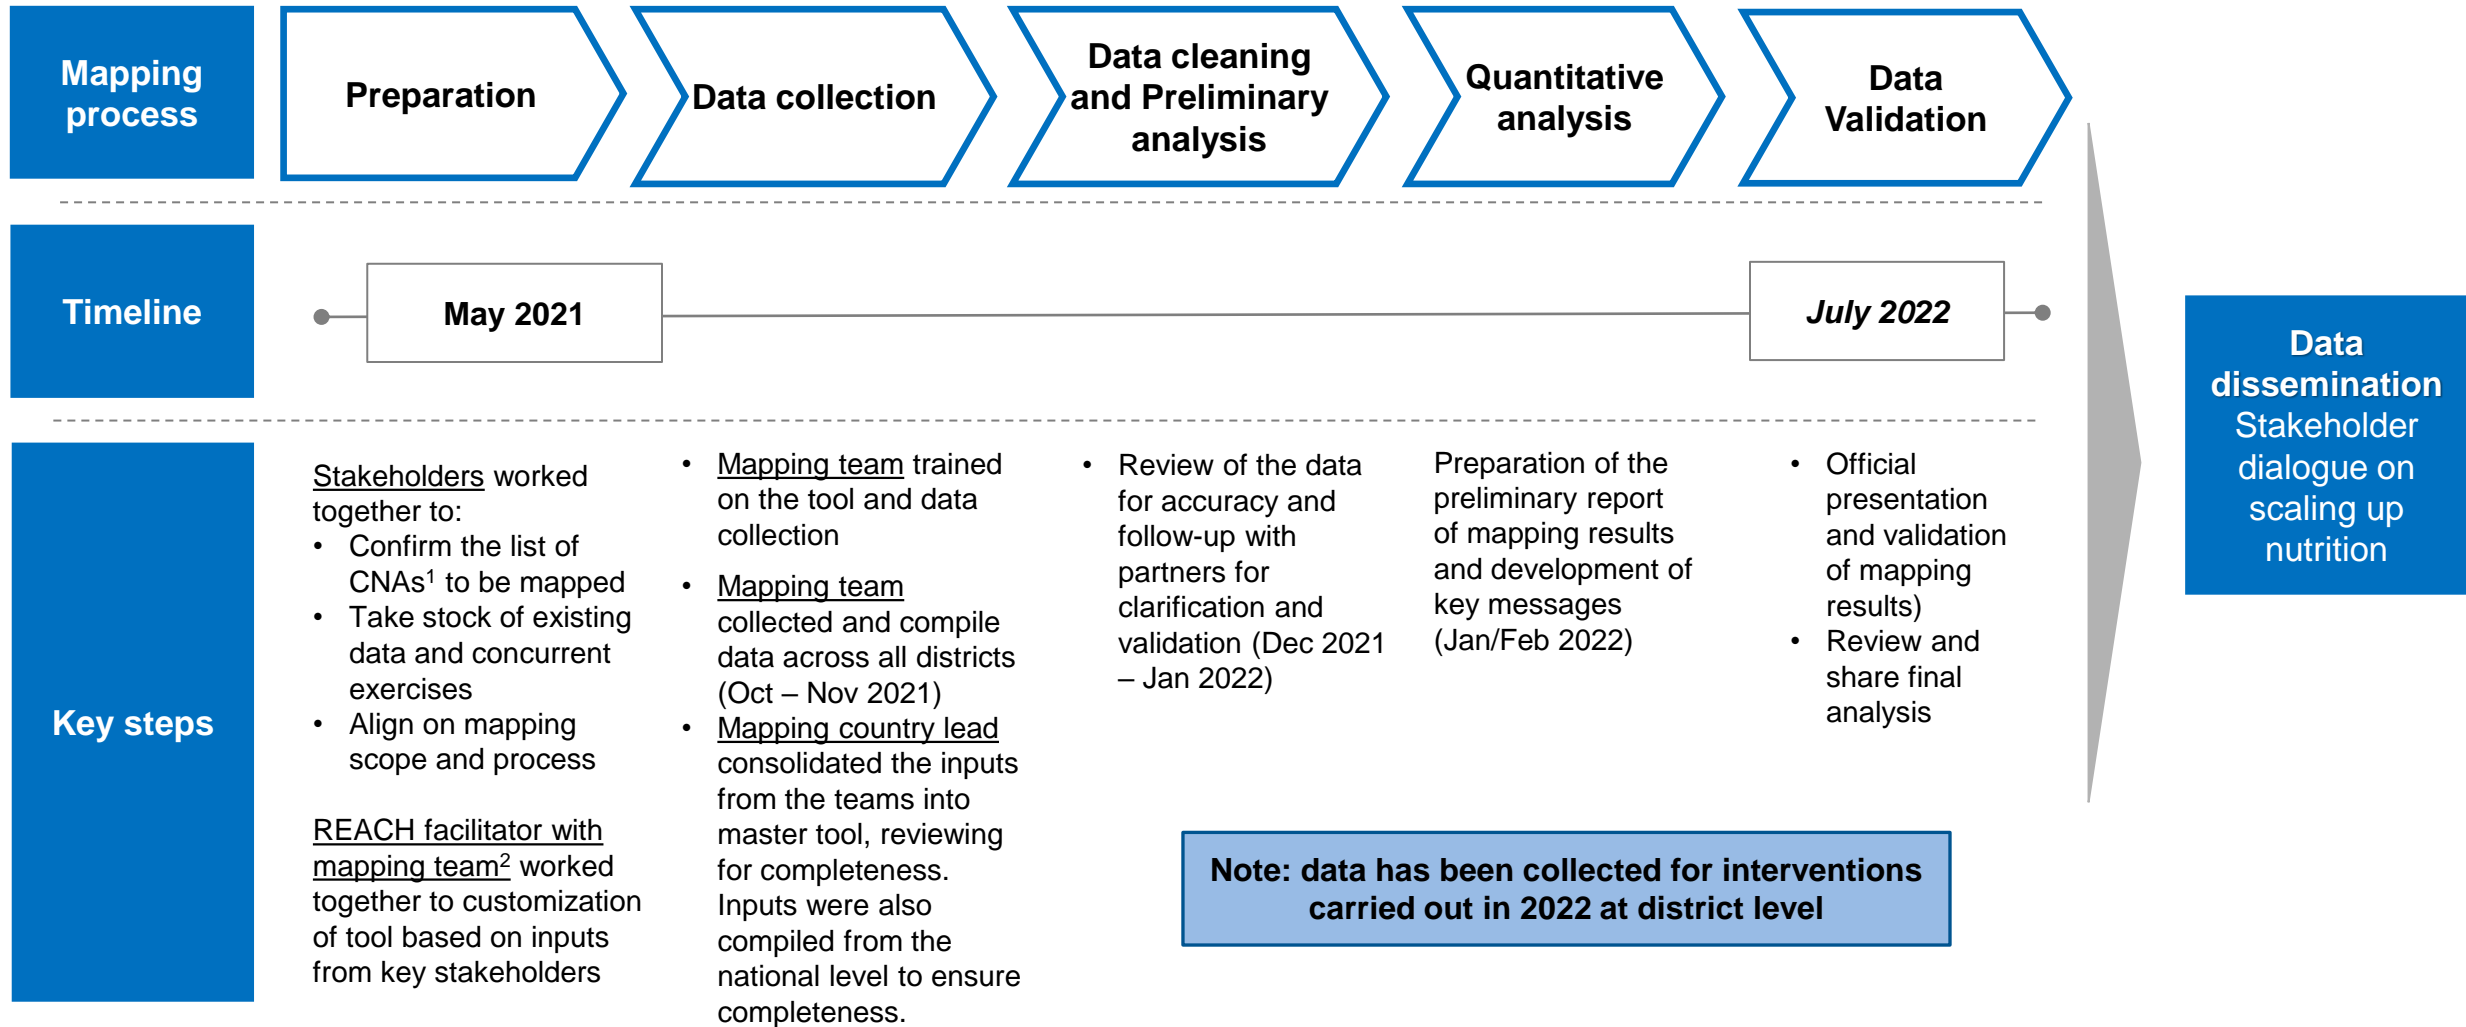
Mapping process

Preparation

Data collection

Data cleaning and Preliminary analysis

Quantitative analysis

Data Validation

Timeline

May 2021

July 2022

Data dissemination
Stakeholder dialogue on scaling up nutrition

Key steps

Stakeholders worked together to:
- Confirm the list of CNAs$^1$ to be mapped
- Take stock of existing data and concurrent exercises
- Align on mapping scope and process

REACH facilitator with mapping team$^2$ worked together to customization of tool based on inputs from key stakeholders

- Mapping team trained on the tool and data collection
- Mapping team collected and compile data across all districts (Oct – Nov 2021)
- Mapping country lead consolidated the inputs from the teams into master tool, reviewing for completeness. Inputs were also compiled from the national level to ensure completeness.

- Review of the data for accuracy and follow-up with partners for clarification and validation (Dec 2021 – Jan 2022)

Preparation of the preliminary report of mapping results and development of key messages (Jan/Feb 2022)

- Official presentation and validation of mapping results)
- Review and share final analysis

Note: data has been collected for interventions carried out in 2022 at district level